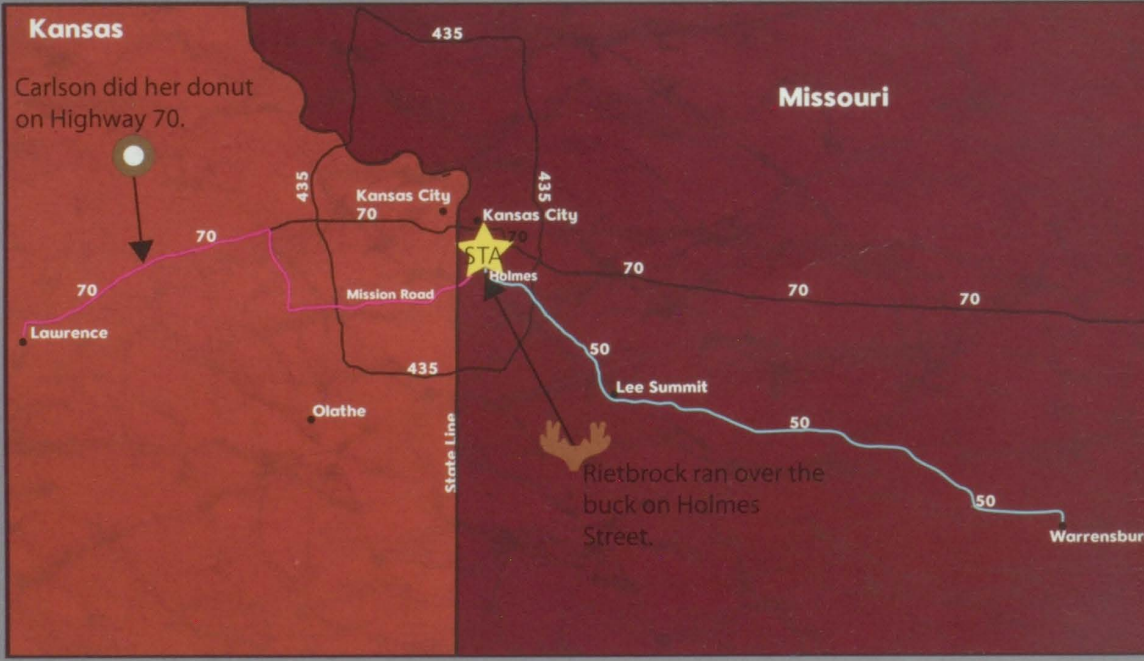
Kansas

435

Missouri

Carlson did her donut on Highway 70.

435

Kansas City

435

70

Kansas City

70

STA

170

Holmes

70

70

70

70

70

Mission Road

Lawrence

50

435

Lee Summit

Olathe

50

State Line

Rietbrock ran over the buck on Holmes Street.

50

Warrensbur